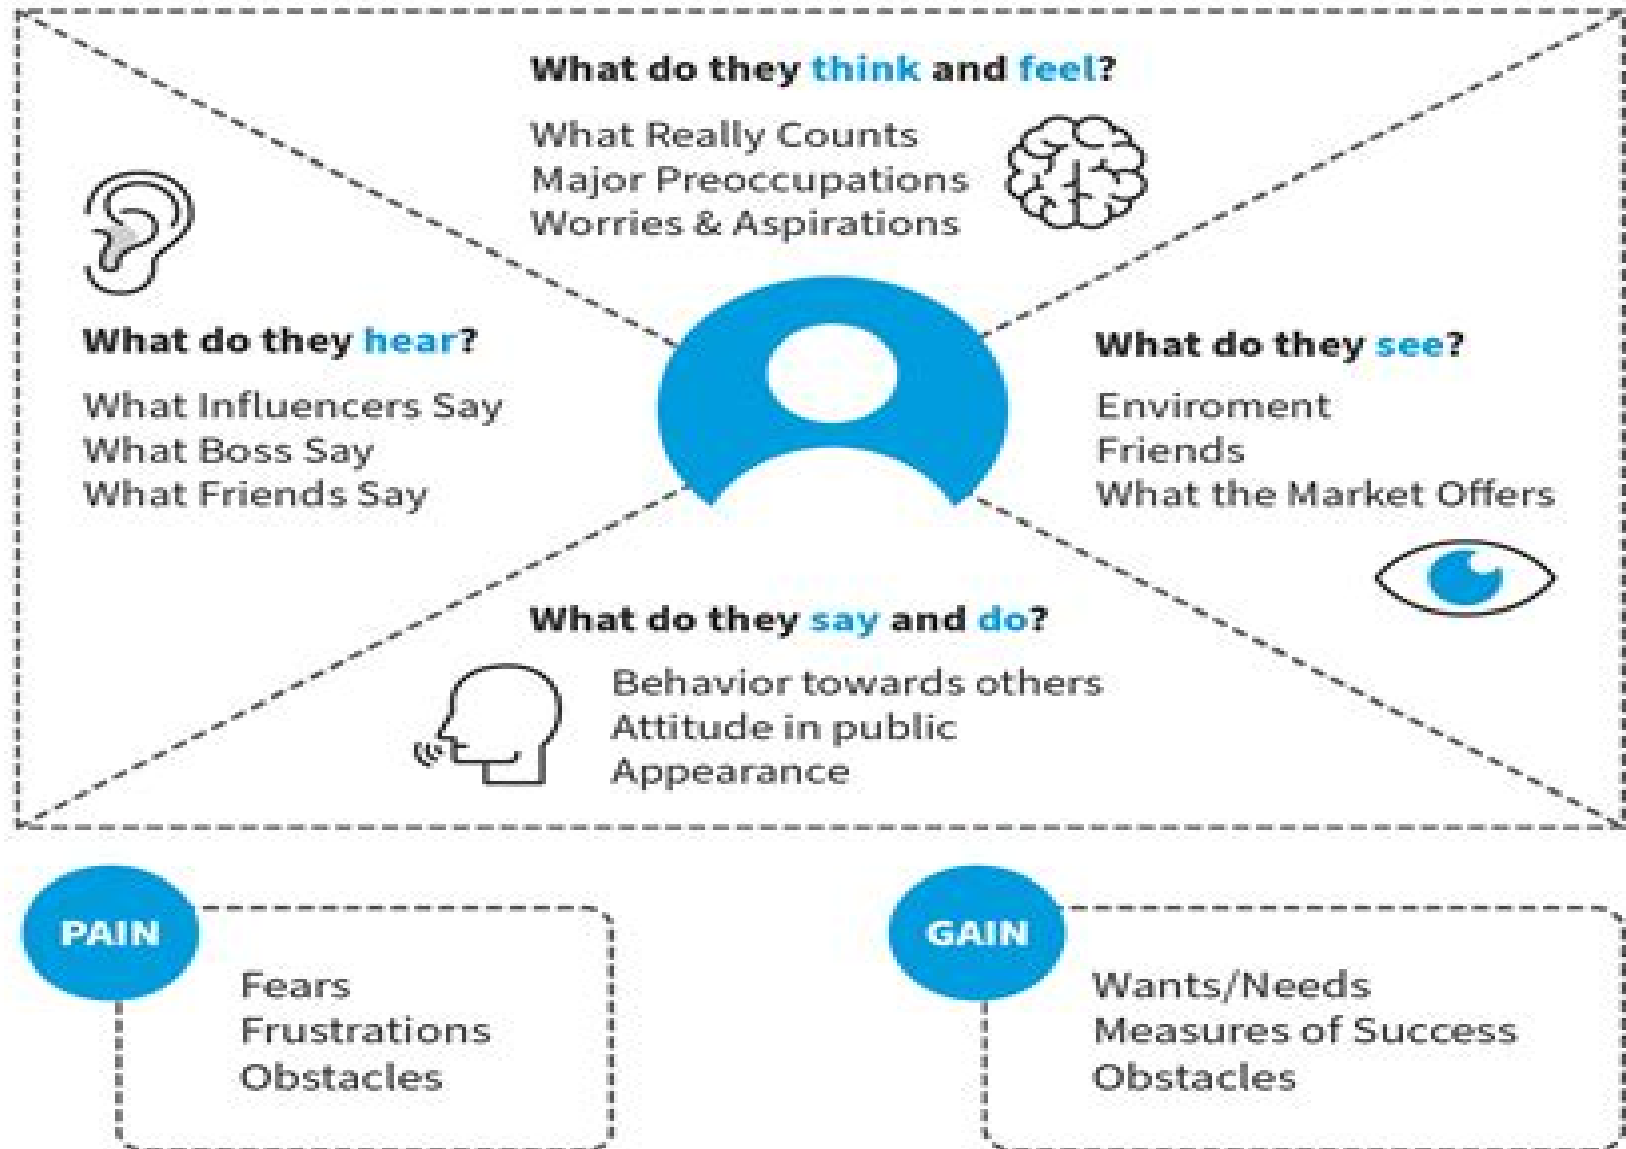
What do they think and feel?

What Really Counts
Major Preoccupations
Worries & Aspirations

What do they hear?

What Influencers Say
What Boss Say
What Friends Say

What do they see?

Enviroment
Friends
What the Market Offers

What do they say and do?

Behavior towards others
Attitude in public
Appearance

PAIN

Fears
Frustrations
Obstacles

GAIN

Wants/Needs
Measures of Success
Obstacles